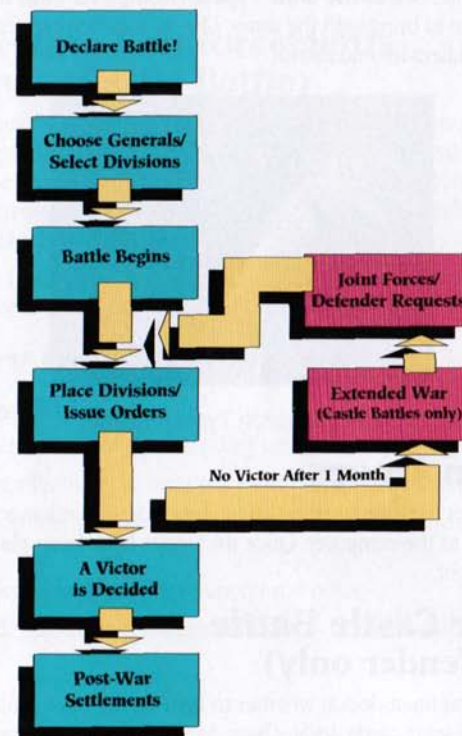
Declare Battle!

Choose Generals/ Select Divisions

Battle Begins

Joint Forces/ Defender Requests

Place Divisions/ Issue Orders

Extended War (Castle Battles only)

No Victor After 1 Month

A Victor is Decided

Post-War Settlements